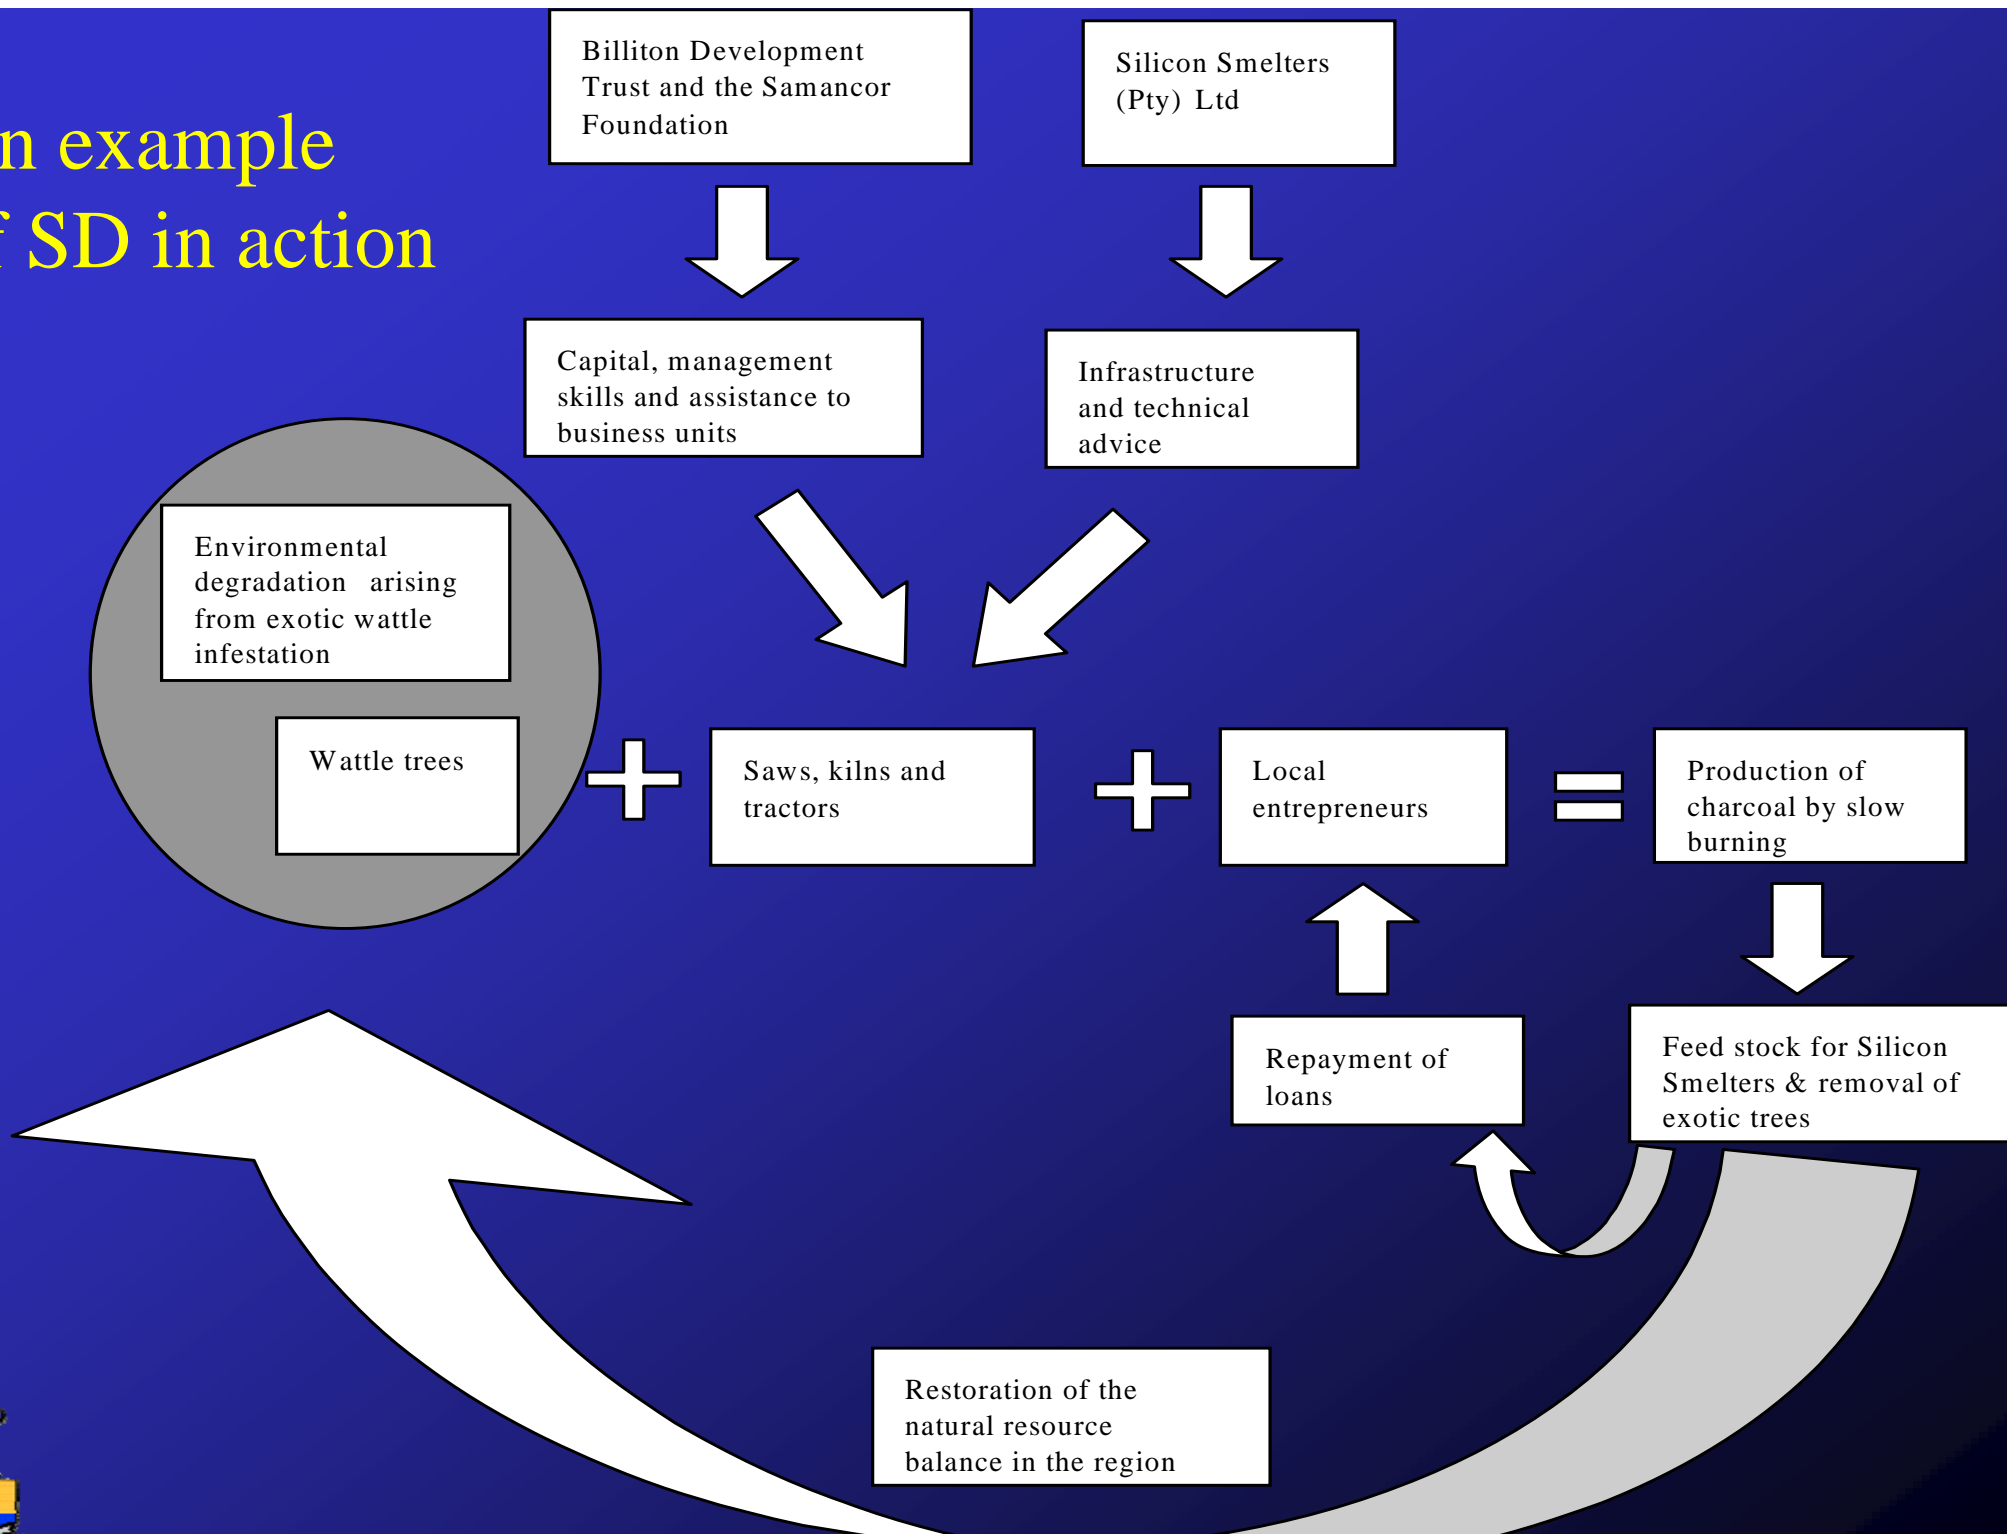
n example
f SD in action

Billiton Development Trust and the Samancor Foundation

Silicon Smelters (Pty) Ltd

Capital, management skills and assistance to business units

Infrastructure and technical advice

Environmental degradation arising from exotic wattle infestation

Wattle trees

+

Saws, kilns and tractors

+

Local entrepreneurs

=

Production of charcoal by slow burning

Repayment of loans

Feed stock for Silicon Smelters & removal of exotic trees

Restoration of the natural resource balance in the region